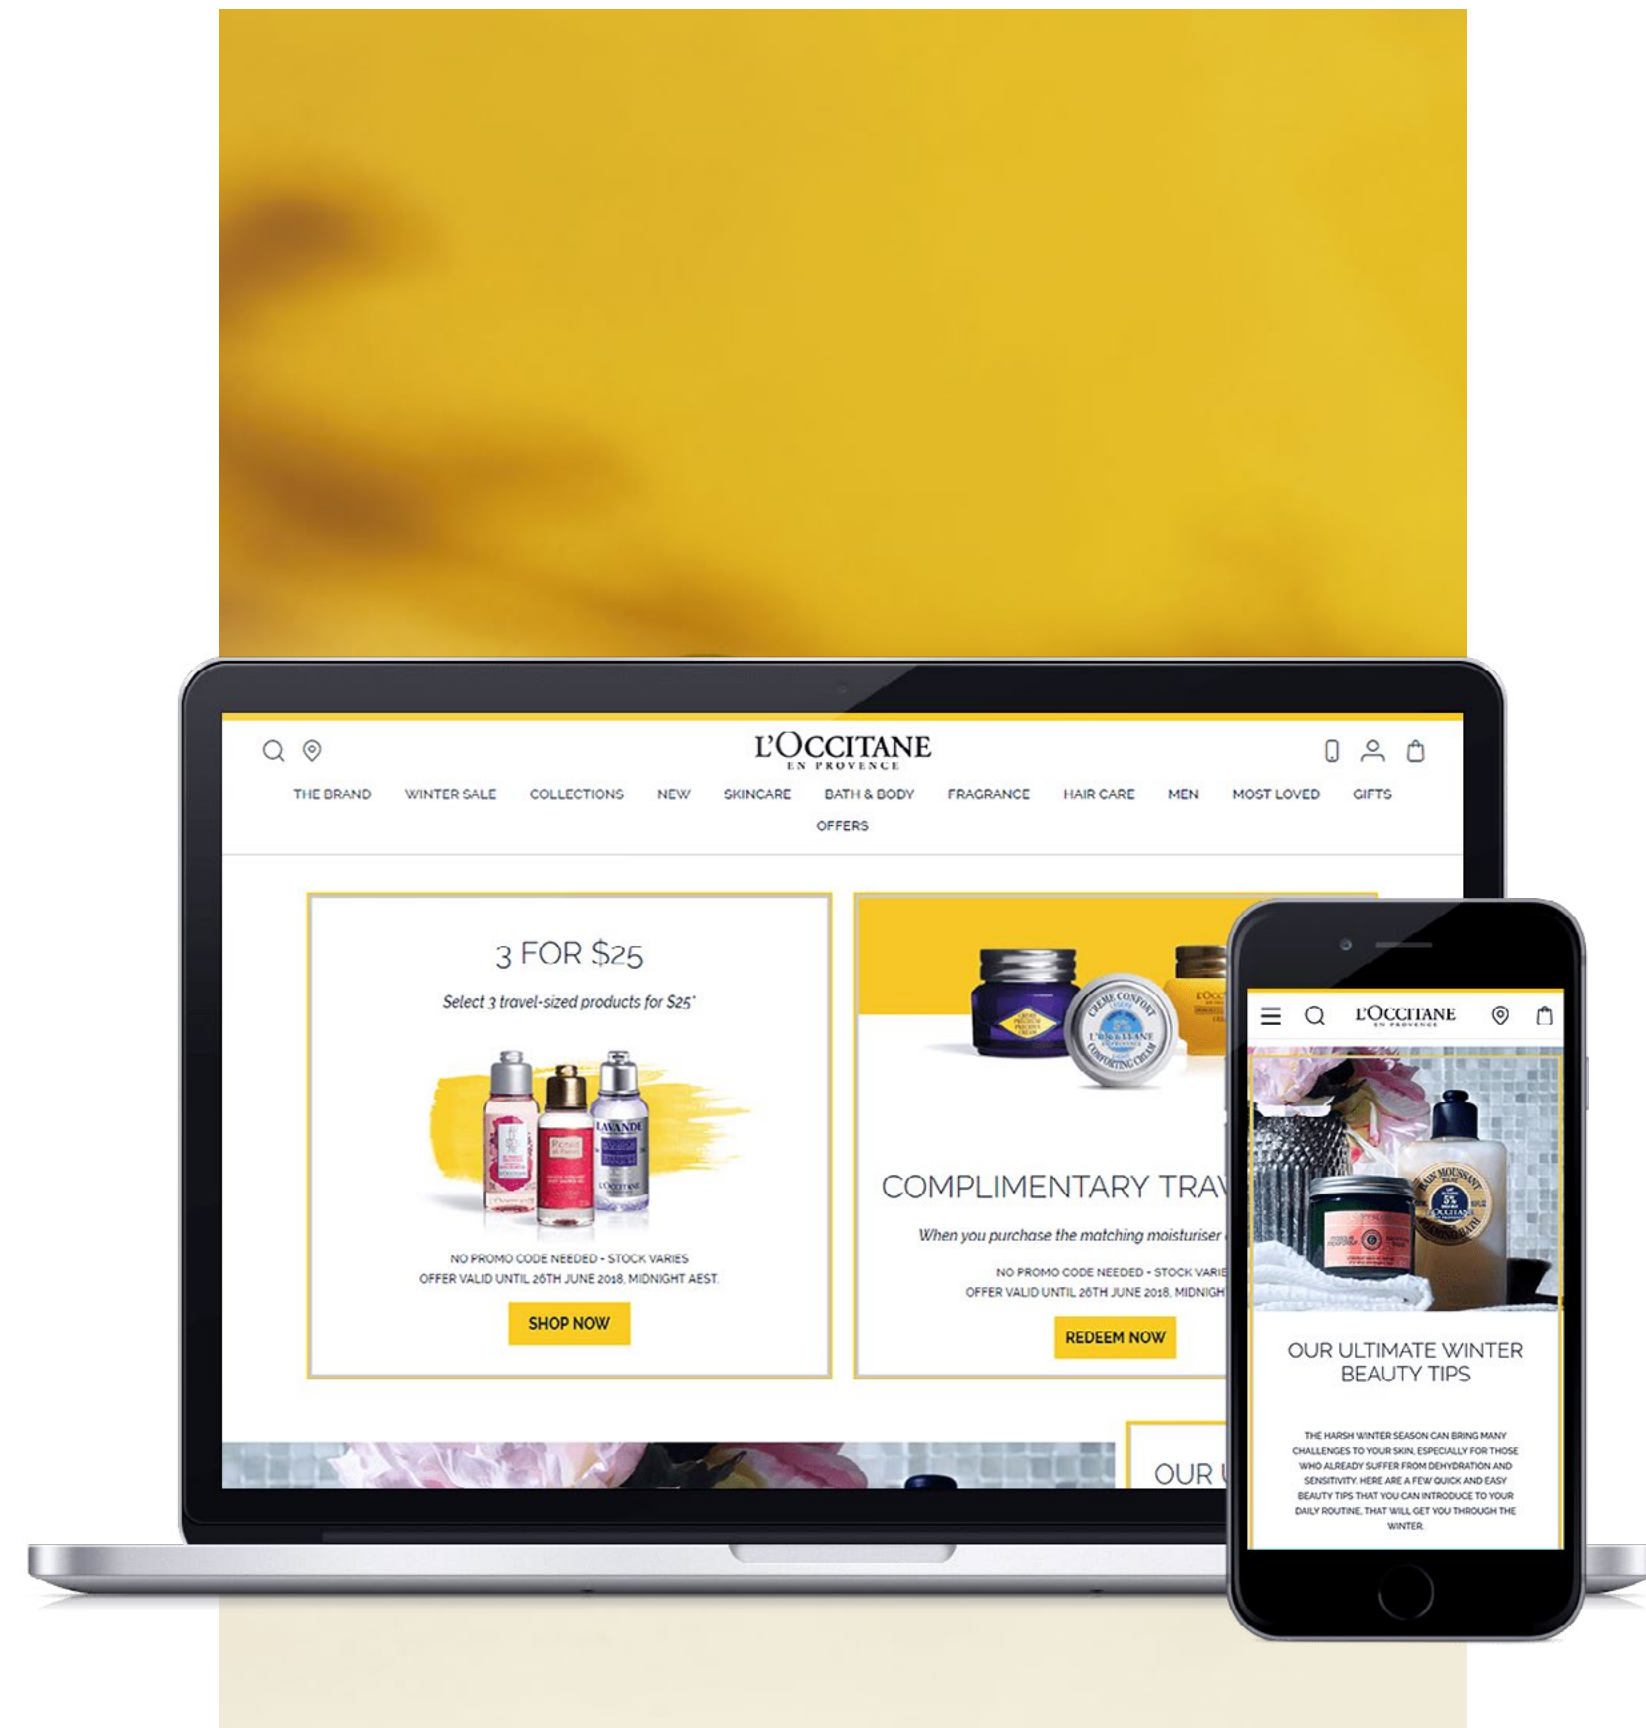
L'OCCITANE
EN PROVENCE

THE BRAND WINTER SALE COLLECTIONS NEW SKINCARE BATH & BODY FRAGRANCE HAIR CARE MEN MOST LOVED GIFTS OFFERS

3 FOR $25

Select 3 travel-sized products for $25*

NO PROMO CODE NEEDED - STOCK VARIES
OFFER VALID UNTIL 26TH JUNE 2018, MIDNIGHT AEST.

SHOP NOW

COMPLIMENTARY TRAV

When you purchase the matching moisturiser

NO PROMO CODE NEEDED - STOCK VARIE
OFFER VALID UNTIL 26TH JUNE 2018, MIDNIGH

REDEEM NOW

OUR U

L'OCCITANE
EN PROVENCE

OUR ULTIMATE WINTER BEAUTY TIPS

THE HARSH WINTER SEASON CAN BRING MANY CHALLENGES TO YOUR SKIN, ESPECIALLY FOR THOSE WHO ALREADY SUFFER FROM DEHYDRATION AND SENSITIVITY. HERE ARE A FEW QUICK AND EASY BEAUTY TIPS THAT YOU CAN INTRODUCE TO YOUR DAILY ROUTINE, THAT WILL GET YOU THROUGH THE WINTER.